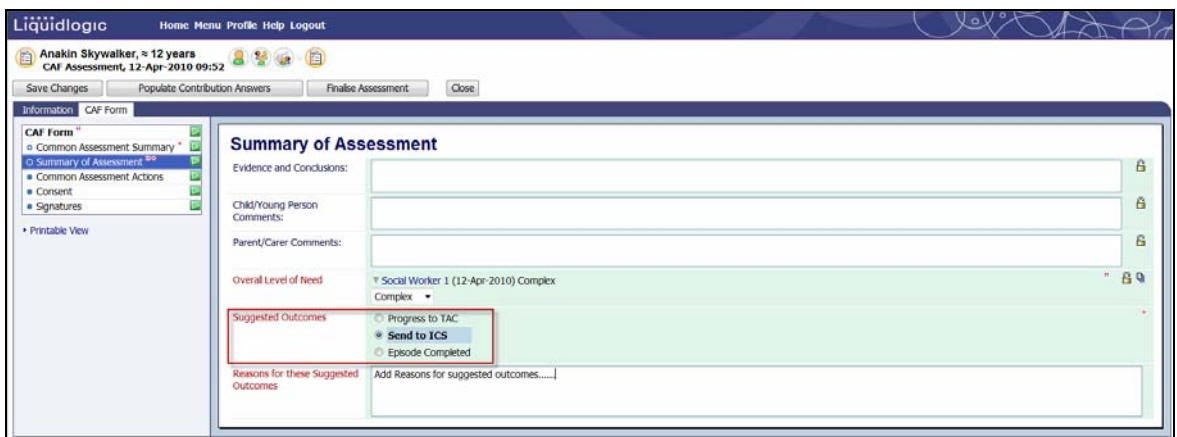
Liquidlogic Home Menu Profile Help Logout

Anakin Skywalker, ≈ 12 years
CAF Assessment, 12-Apr-2010 09:52

Save Changes | Populate Contribution Answers | Finalise Assessment | Close

Information | CAF Form

CAF Form
Common Assessment Summary
Summary of Assessment
Common Assessment Actions
Consent
Signatures

Printable View

Summary of Assessment

Evidence and Conclusions:

Child/Young Person Comments:

Parent/Carer Comments:

Overall Level of Need
Social Worker 1 (12-Apr-2010) Complex
Complex

Suggested Outcomes
Progress to TAC
Send to ICS
Episode Completed

Reasons for these Suggested Outcomes
Add Reasons for suggested outcomes......